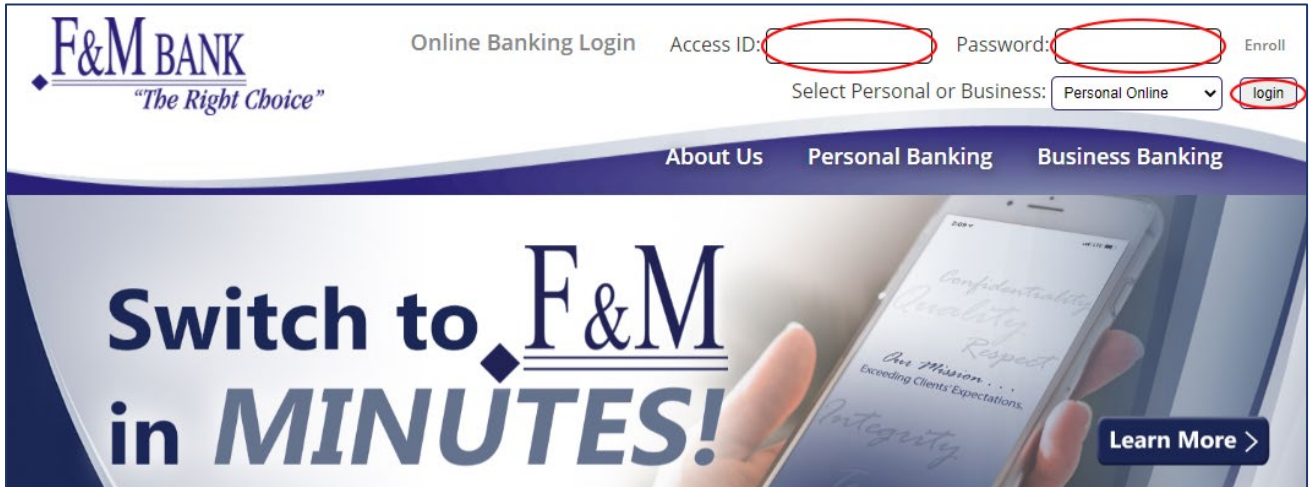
F&M BANK
"The Right Choice"

Online Banking Login Access ID: Password: Enroll

Select Personal or Business: Personal Online login

About Us Personal Banking Business Banking

Switch to F&M in MINUTES!

Confidentiality
Quality
Respect
Our Mission . . .
Exceeding Clients' Expectations.
Integrity

Learn More >